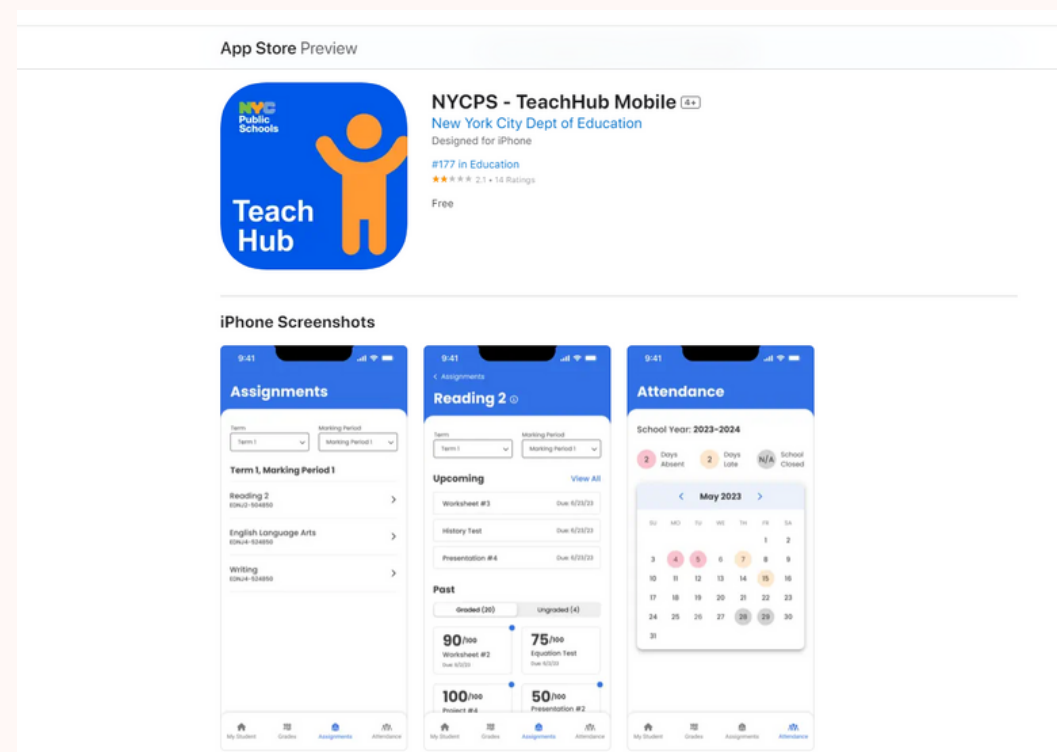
App Store Preview

NYC Public Schools

Teach Hub

NYCPS - TeachHub Mobile 4+

New York City Dept of Education

Designed for iPhone

#177 in Education

2.1 • 14 Ratings

Free

iPhone Screenshots

9:41

Assignments

Term

Term 1

Marking Period

Marking Period 1

Term 1, Marking Period 1

Reading 2
EDN2-504850

English Language Arts
EDN4-524850

Writing
EDN4-524850

My Student Grades Assignments Attendance

9:41

< Assignments

Reading 2

Term

Term 1

Marking Period

Marking Period 1

Upcoming

View All

Worksheet #3 Due 6/23/23

History Test Due 6/23/23

Presentation #4 Due 6/23/23

Past

Graded (20) Ungraded (4)

90/100
Worksheet #2
Due 6/2/23

75/100
Equation Test
Due 6/2/23

100/100
Project #4

50/100
Presentation #2

My Student Grades Assignments Attendance

9:41

Attendance

School Year: 2023-2024

2 Days Absent

2 Days Late

N/A School Closed

< May 2023 >

| SU | MO | TU | WE | TH | FR | SA |
|---|---|---|---|---|---|---|
| | | | | | 1 | 2 |
| 3 | 4 | 5 | 6 | 7 | 8 | 9 |
| 10 | 11 | 12 | 13 | 14 | 15 | 16 |
| 17 | 18 | 19 | 20 | 21 | 22 | 23 |
| 24 | 25 | 26 | 27 | 28 | 29 | 30 |
| 31 | | | | | | |

My Student Grades Assignments Attendance